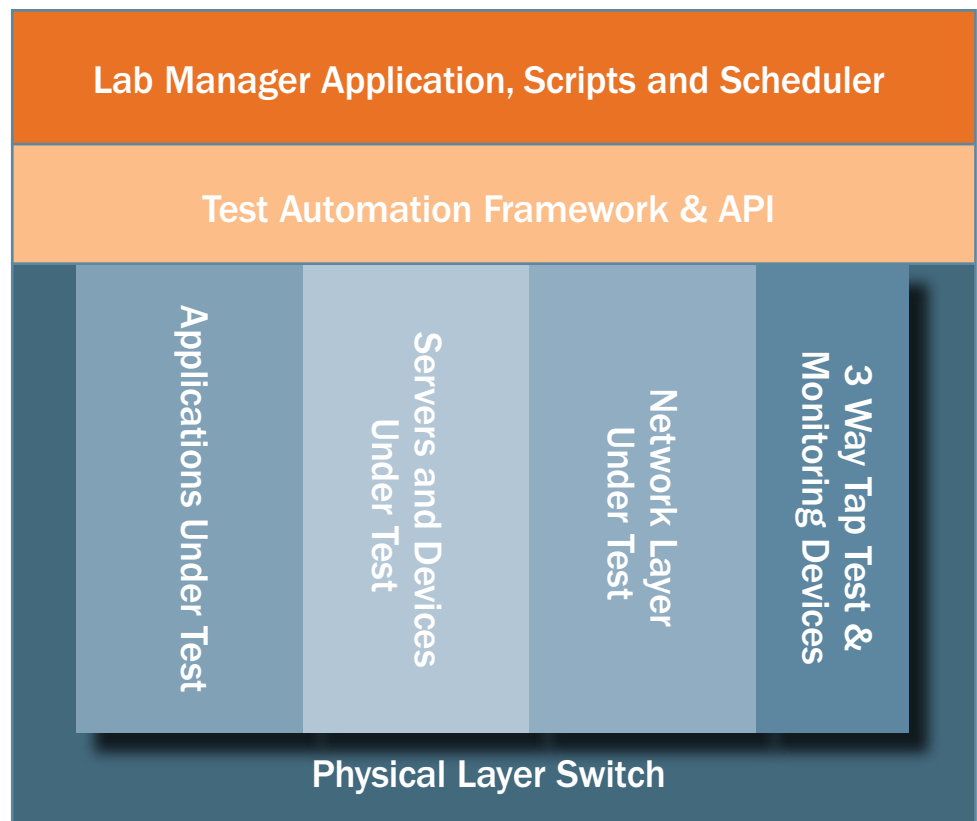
Lab Manager Application, Scripts and Scheduler

Test Automation Framework & API

Applications Under Test

Servers and Devices Under Test

Network Layer Under Test

3 Way Tap Test & Monitoring Devices

Physical Layer Switch